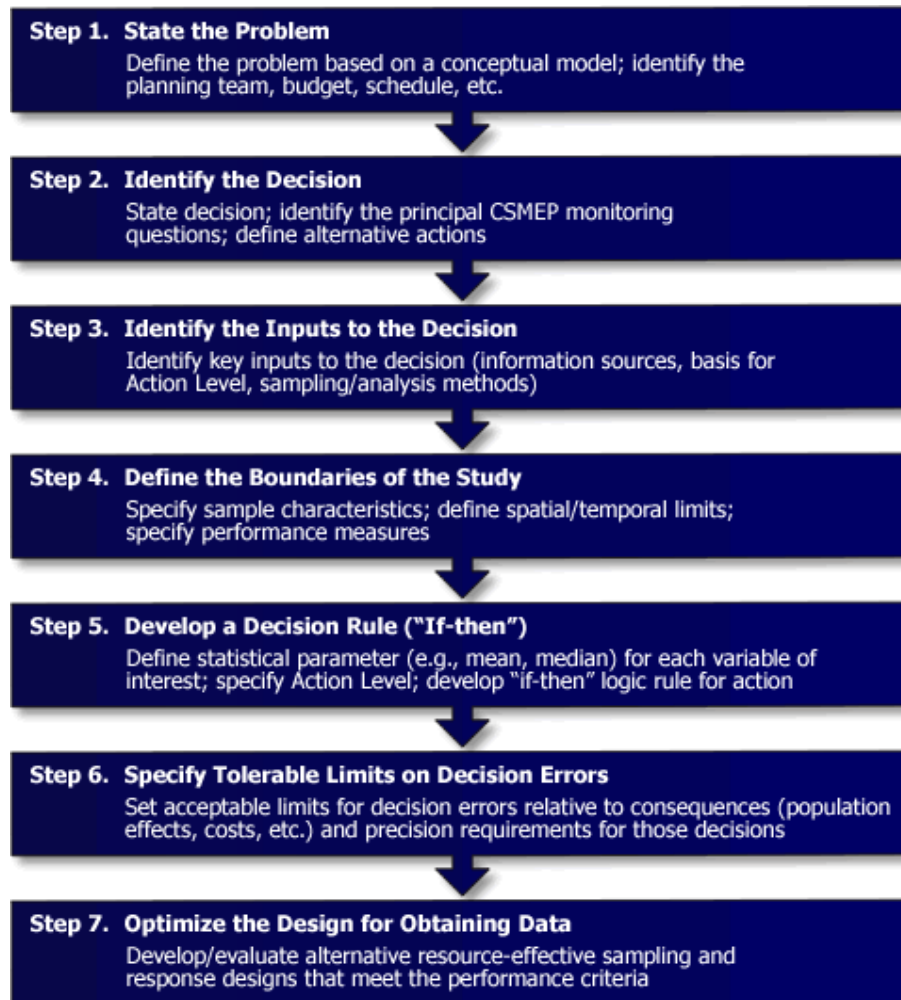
Step 1. State the Problem
Define the problem based on a conceptual model; identify the planning team, budget, schedule, etc.

Step 2. Identify the Decision
State decision; identify the principal CSMEP monitoring questions; define alternative actions

Step 3. Identify the Inputs to the Decision
Identify key inputs to the decision (information sources, basis for Action Level, sampling/analysis methods)

Step 4. Define the Boundaries of the Study
Specify sample characteristics; define spatial/temporal limits; specify performance measures

Step 5. Develop a Decision Rule ("If-then")
Define statistical parameter (e.g., mean, median) for each variable of interest; specify Action Level; develop "if-then" logic rule for action

Step 6. Specify Tolerable Limits on Decision Errors
Set acceptable limits for decision errors relative to consequences (population effects, costs, etc.) and precision requirements for those decisions

Step 7. Optimize the Design for Obtaining Data
Develop/evaluate alternative resource-effective sampling and response designs that meet the performance criteria